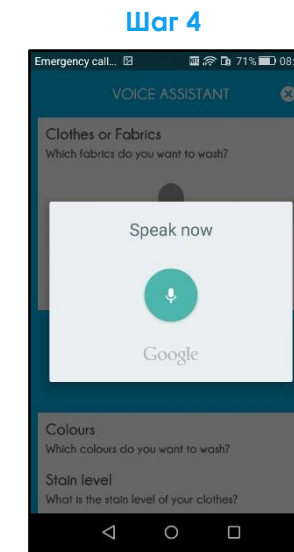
Шаг 4

Emergency call... 71% 08:

VOICE ASSISTANT

Clothes or Fabrics
Which fabrics do you want to wash?

Speak now

Google

Colours
Which colours do you want to wash?

Stain level
What is the stain level of your clothes?